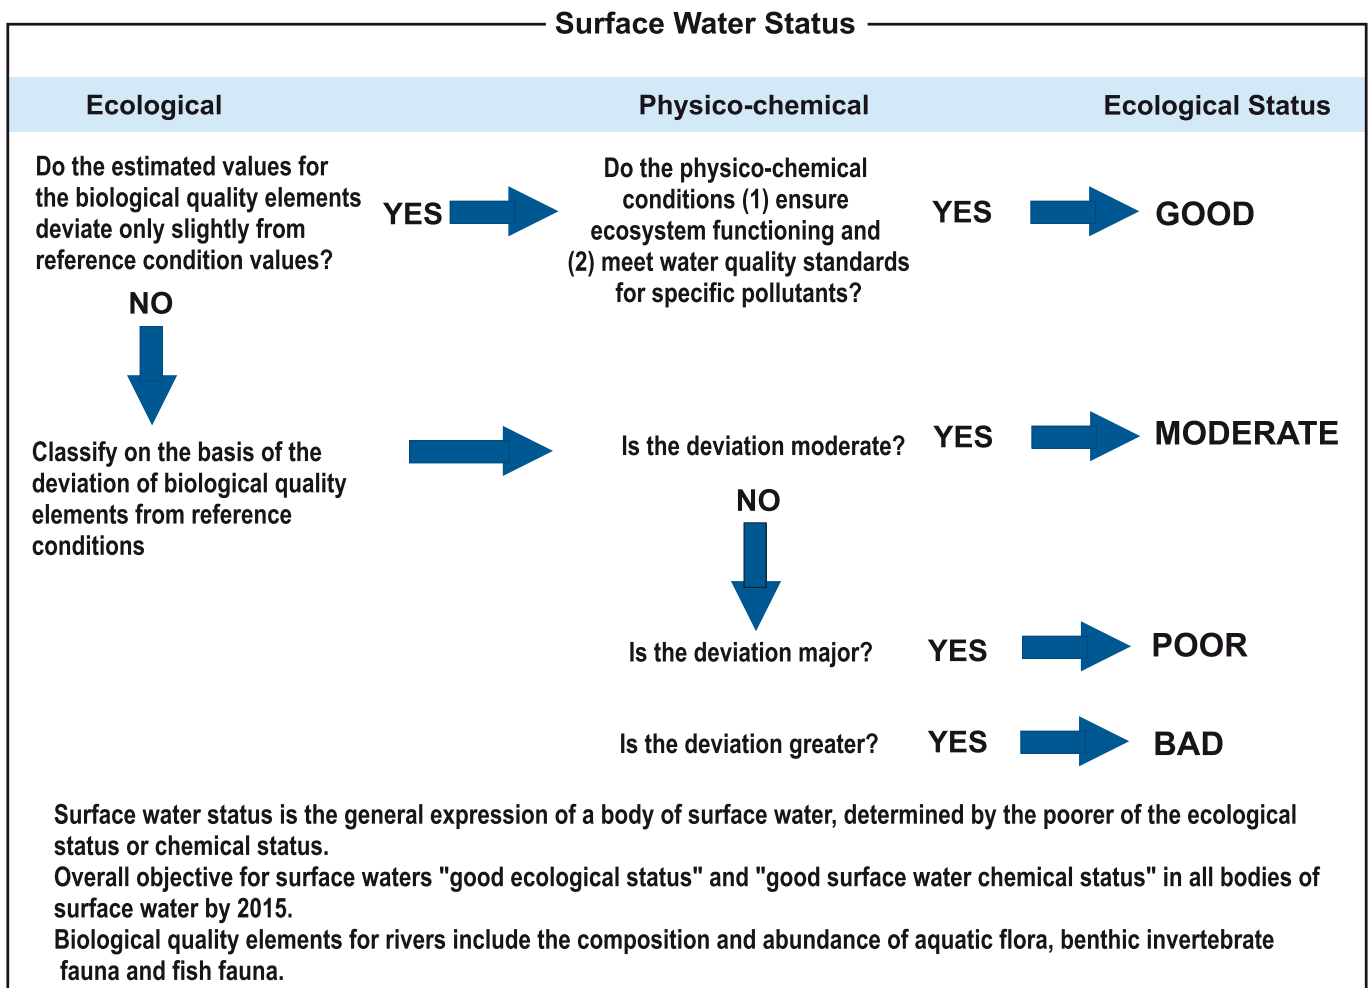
Surface Water Status

Ecological

Physico-chemical

Ecological Status

Do the estimated values for the biological quality elements deviate only slightly from reference condition values?

YES

Do the physico-chemical conditions (1) ensure ecosystem functioning and (2) meet water quality standards for specific pollutants?

YES

GOOD

NO

Classify on the basis of the deviation of biological quality elements from reference conditions

Is the deviation moderate?

YES

MODERATE

NO

Is the deviation major?

YES

POOR

Is the deviation greater?

YES

BAD

Surface water status is the general expression of a body of surface water, determined by the poorer of the ecological status or chemical status.
Overall objective for surface waters "good ecological status" and "good surface water chemical status" in all bodies of surface water by 2015.
Biological quality elements for rivers include the composition and abundance of aquatic flora, benthic invertebrate fauna and fish fauna.